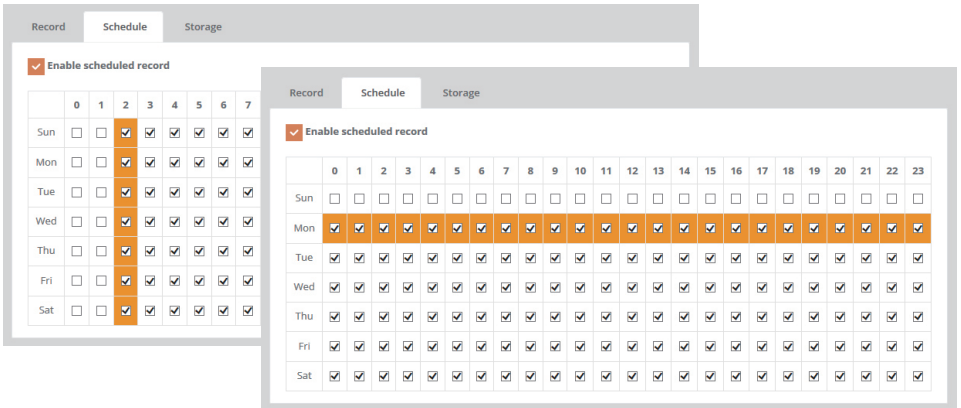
Record Schedule Storage

Enable scheduled record

| | 0 | 1 | 2 | 3 | 4 | 5 | 6 | 7 |
|---|---|---|---|---|---|---|---|---|
| Sun | | | | | | | | |
| Mon | | | | | | | | |
| Tue | | | | | | | | |
| Wed | | | | | | | | |
| Thu | | | | | | | | |
| Fri | | | | | | | | |
| Sat | | | | | | | | |

Record Schedule Storage

Enable scheduled record

| | 0 | 1 | 2 | 3 | 4 | 5 | 6 | 7 | 8 | 9 | 10 | 11 | 12 | 13 | 14 | 15 | 16 | 17 | 18 | 19 | 20 | 21 | 22 | 23 |
|---|---|---|---|---|---|---|---|---|---|---|---|---|---|---|---|---|---|---|---|---|---|---|---|---|
| Sun | | | | | | | | | | | | | | | | | | | | | | | | |
| Mon | | | | | | | | | | | | | | | | | | | | | | | | |
| Tue | | | | | | | | | | | | | | | | | | | | | | | | |
| Wed | | | | | | | | | | | | | | | | | | | | | | | | |
| Thu | | | | | | | | | | | | | | | | | | | | | | | | |
| Fri | | | | | | | | | | | | | | | | | | | | | | | | |
| Sat | | | | | | | | | | | | | | | | | | | | | | | | |